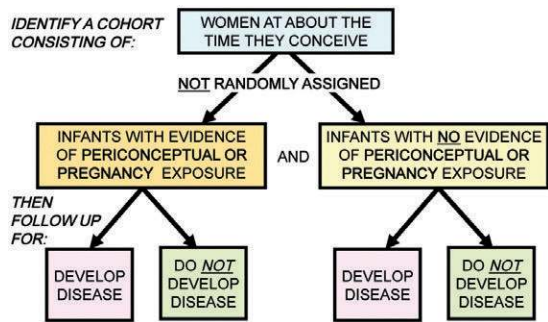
IDENTIFY A COHORT CONSISTING OF:

WOMEN AT ABOUT THE TIME THEY CONCEIVE

NOT RANDOMLY ASSIGNED

INFANTS WITH EVIDENCE OF PERICONCEPTUAL OR PREGNANCY EXPOSURE

AND

INFANTS WITH NO EVIDENCE OF PERICONCEPTUAL OR PREGNANCY EXPOSURE

THEN FOLLOW UP FOR:

DEVELOP DISEASE

DO NOT DEVELOP DISEASE

DEVELOP DISEASE

DO NOT DEVELOP DISEASE